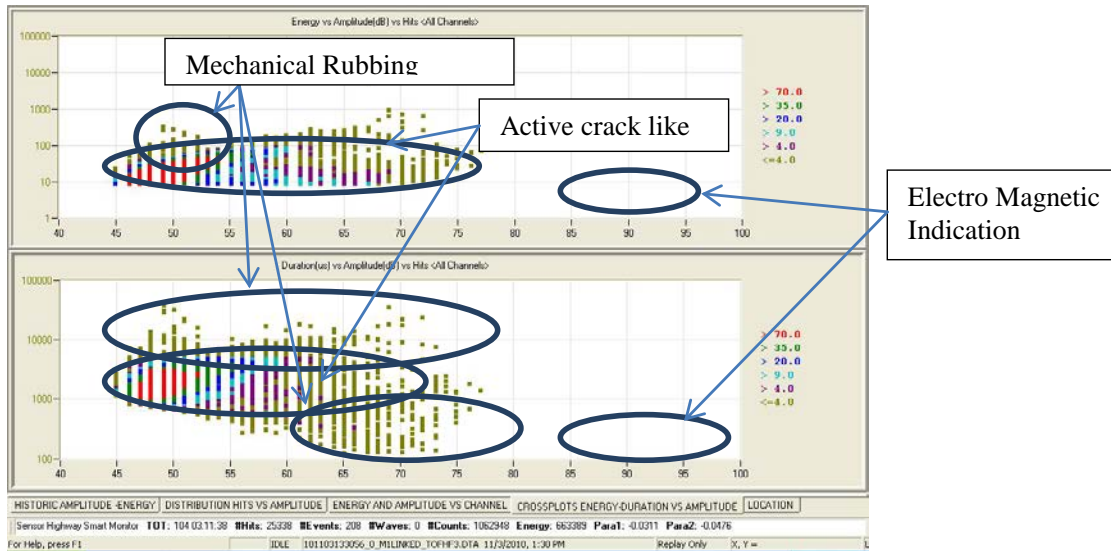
Energy vs Amplitude(dB) vs Hits <All Channels>

100000
10000
1000
100
10
1

Mechanical Rubbing

Active crack like

Electro Magnetic Indication

> 70.0
> 35.0
> 20.0
> 9.0
> 4.0
<=4.0

40 45 50 55 60 65 70 75 80 85 90 95 100

Duration(us) vs Amplitude(dB) vs Hits <All Channels>

100000
10000
1000
100

> 70.0
> 35.0
> 20.0
> 9.0
> 4.0
<=4.0

40 45 50 55 60 65 70 75 80 85 90 95 100

HISTORIC AMPLITUDE -ENERGY | DISTRIBUTION HITS VS AMPLITUDE | ENERGY AND AMPLITUDE VS CHANNEL | CROSSPLOTS ENERGY-DURATION VS AMPLITUDE | LOCATION

Sensor Highway Smart Monitor TOT: 104 03:11:38 #Hits: 25338 #Events: 208 #Waves: 0 #Counts: 1062948 Energy: 663389 Para1: -0.0311 Para2: -0.0476

For Help, press F1 IDLE 101103133056_0_M1LINKED_TOFHF3.DTA 11/3/2010, 1:30 PM Replay Only X, Y =